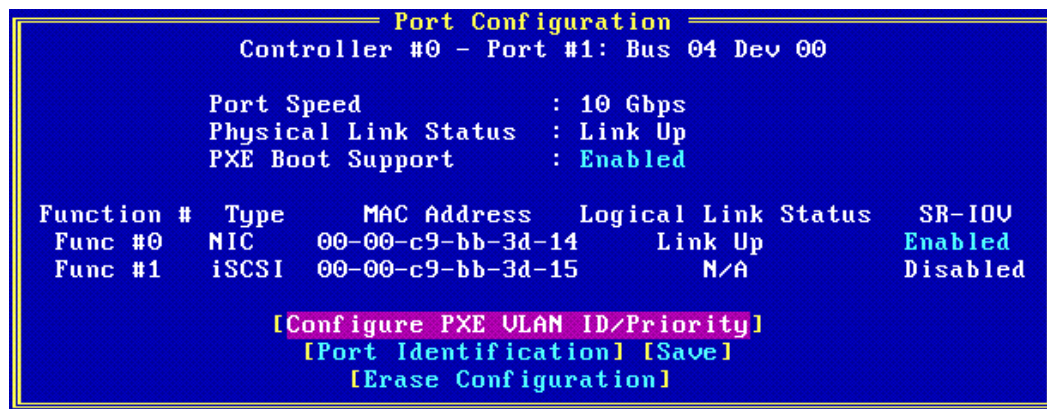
Port Configuration
Controller #0 - Port #1: Bus 04 Dev 00

Port Speed : 10 Gbps
Physical Link Status : Link Up
PXE Boot Support : Enabled

| Function # | Type | MAC Address | Logical Link Status | SR-IOV |
|---|---|---|---|---|
| Func #0 | NIC | 00-00-c9-bb-3d-14 | Link Up | Enabled |
| Func #1 | iSCSI | 00-00-c9-bb-3d-15 | N/A | Disabled |

[Configure PXE VLAN ID/Priority]
[Port Identification] [Save]
[Erase Configuration]